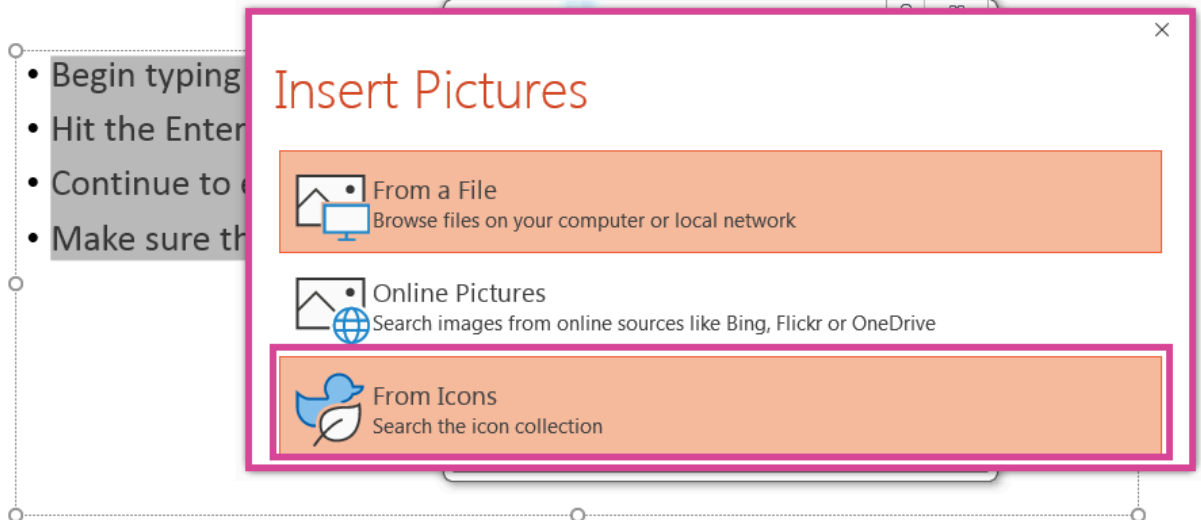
- Begin typing
- Hit the Enter
- Continue to e
- Make sure th

×

Insert Pictures

From a File
Browse files on your computer or local network

Online Pictures
Search images from online sources like Bing, Flickr or OneDrive

From Icons
Search the icon collection